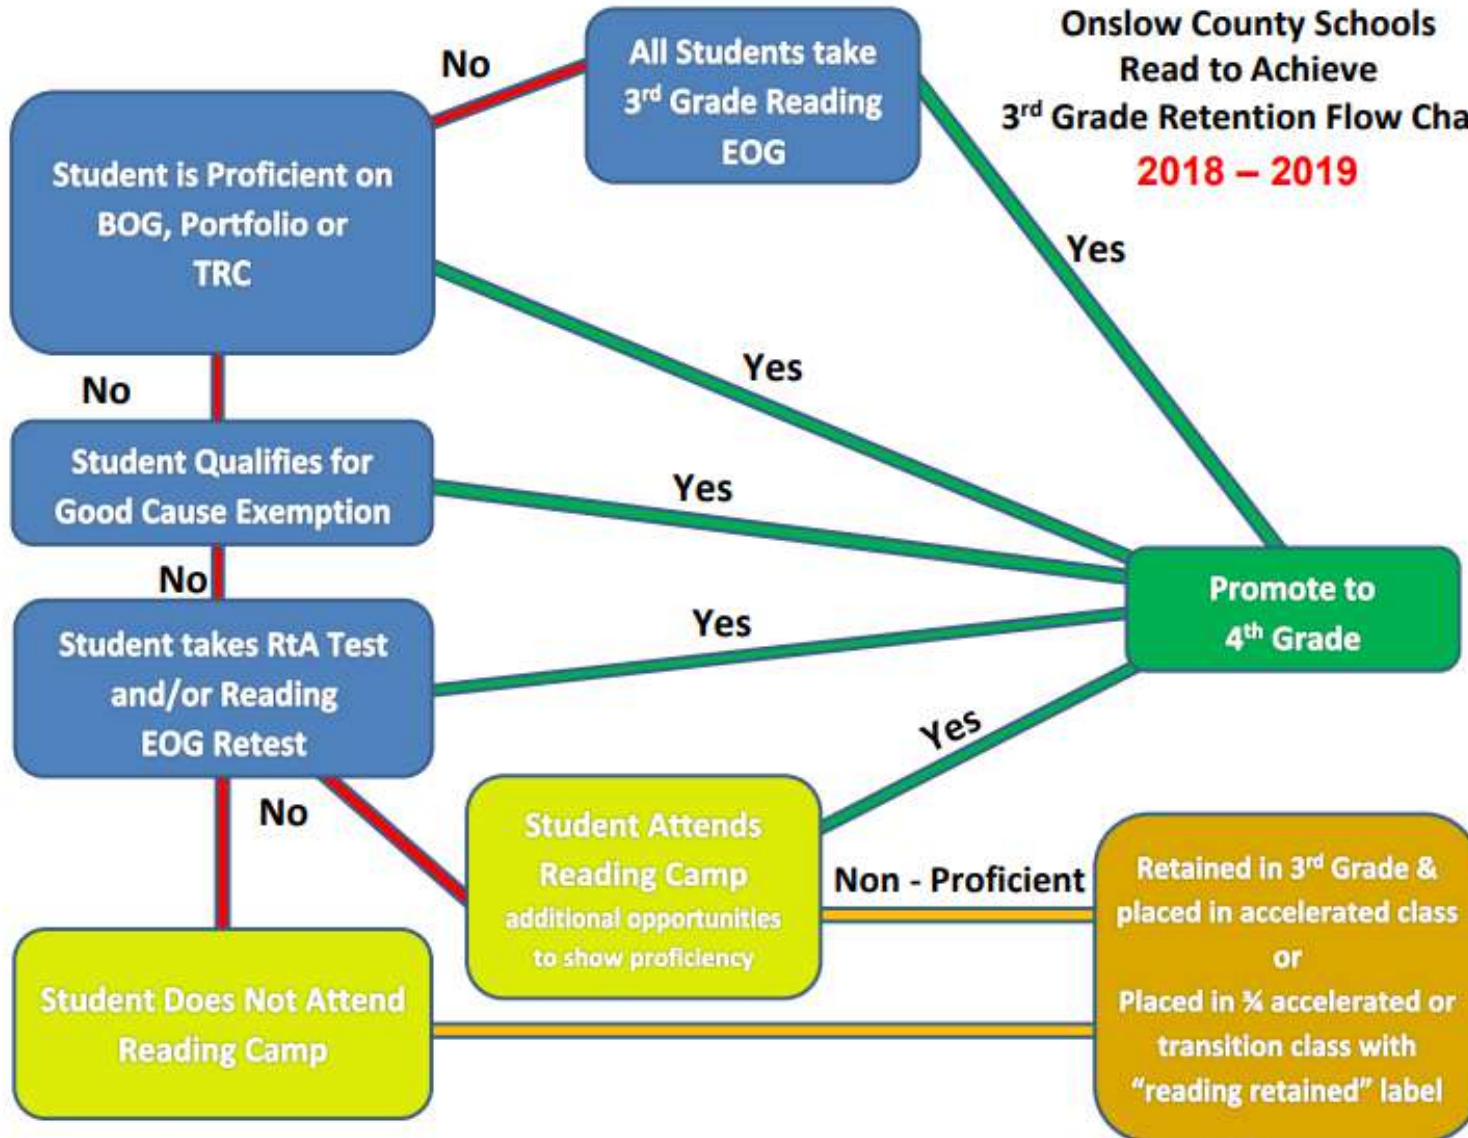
Onslow County Schools
Read to Achieve
3rd Grade Retention Flow Cha
2018 – 2019

All Students take 3rd Grade Reading EOG

No

Student is Proficient on BOG, Portfolio or TRC

Yes

Yes

No

Student Qualifies for Good Cause Exemption

Yes

No

Student takes RtA Test and/or Reading EOG Retest

Yes

Promote to 4th Grade

Yes

No

Student Attends Reading Camp additional opportunities to show proficiency

Non - Proficient

Retained in 3rd Grade & placed in accelerated class or Placed in ¾ accelerated or transition class with "reading retained" label

Student Does Not Attend Reading Camp